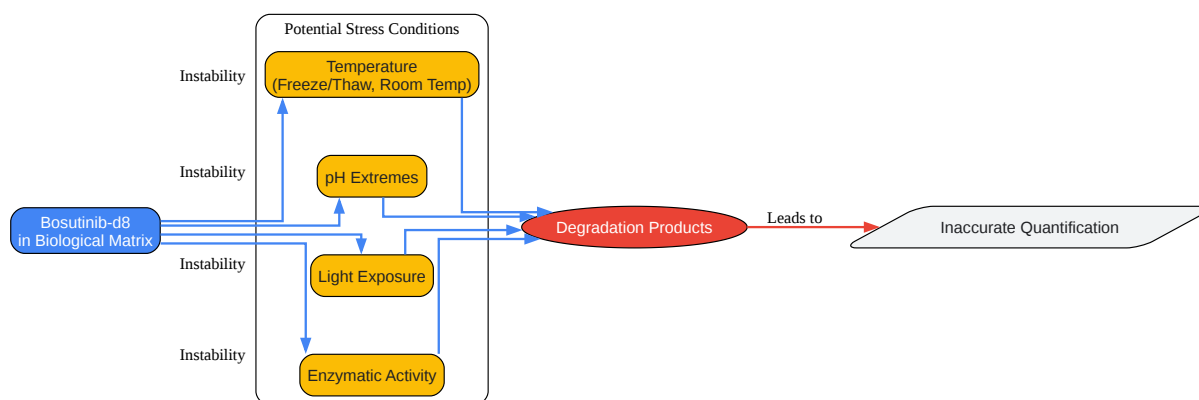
Potential Stress Conditions

Instability

Temperature
(Freeze/Thaw, Room Temp)

Instability

pH Extremes

Bosutinib-d8
in Biological Matrix

Degradation Products

Leads to

Inaccurate Quantification

Instability

Light Exposure

Instability

Enzymatic Activity